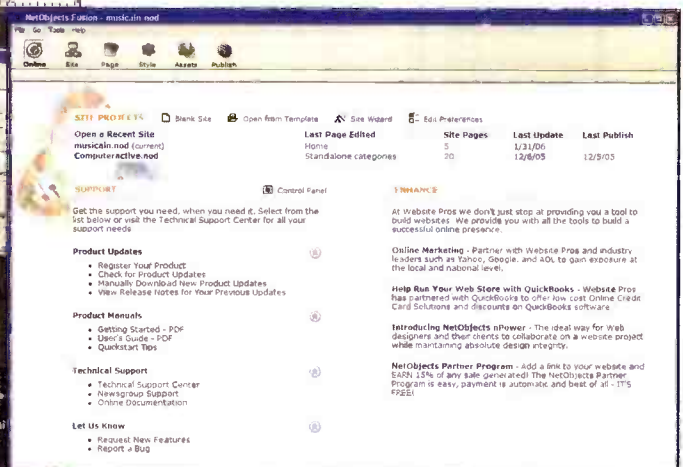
NetObjects Fusion - music.ain.nod

File Go Tools Help

Online Site Page Style Assets Publish

SITE PROJECTS Blank Site Open from Template Site Wizard Edit Preferences

| Open a Recent Site | Last Page Edited | Site Pages | Last Update | Last Publish |
|---|---|---|---|---|
| musicain.nod (current) | Home | 5 | 1/31/06 | |
| Computeractive.nod | Standalone categories | 20 | 12/6/05 | 12/5/05 |

SUPPORT

Control Panel

Get the support you need, when you need it. Select from the list below or visit the Technical Support Center for all your support needs

Product Updates
• Register Your Product
• Check for Product Updates
• Manually Download New Product Updates
• View Release Notes for Your Previous Updates

Product Manuals
• Getting Started - PDF
• User's Guide - PDF
• Quickstart Tips

Technical Support
• Technical Support Center
• Newsgroup Support
• Online Documentation

Let Us Know
• Request New Features
• Report a Bug

FINANCE

At Website Pros we don't just stop at providing you a tool to build websites. We provide you with all the tools to build a successful online presence.

Online Marketing - Partner with Website Pros and industry leaders such as Yahoo, Google, and AOL to gain exposure at the local and national level.

Help Run Your Web Store with QuickBooks - Website Pros has partnered with QuickBooks to offer low cost Online Credit Card Solutions and discounts on QuickBooks software

Introducing NetObjects nPower - The ideal way for Web designers and their clients to collaborate on a website project while maintaining absolute design integrity.

NetObjects Partner Program - Add a link to your website and EARN 15% of any sale generated! The NetObjects Partner Program is easy, payment is automatic and best of all - IT'S FREE!